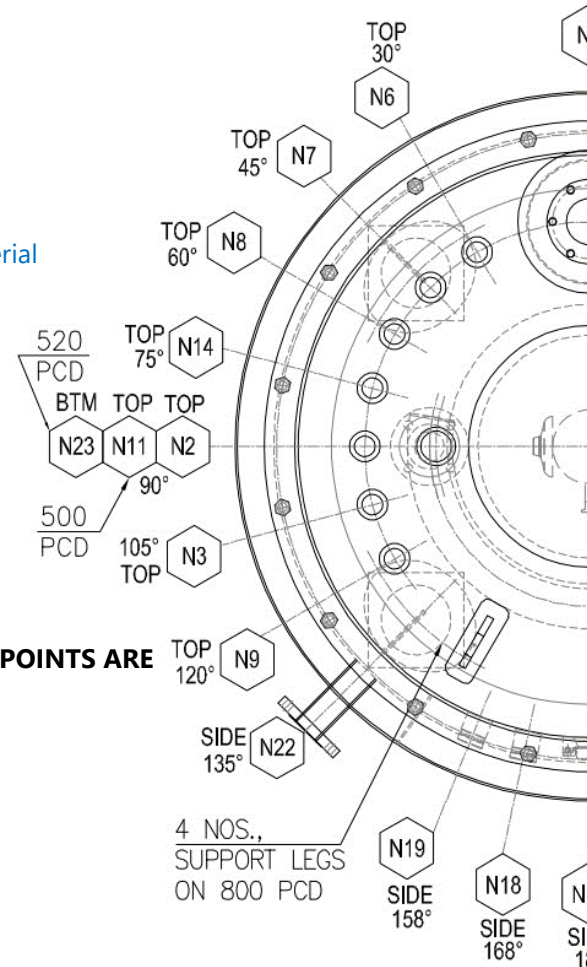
TOP 30°
N6
N
TOP 45°
N7
erial
TOP 60°
N8
520 PCD
TOP 75°
N14
BTM TOP TOP
N23 N11 N2
90°
500 PCD
105° TOP
N3
POINTS ARE
TOP 120°
N9
SIDE 135°
N22
4 NOS., SUPPORT LEGS ON 800 PCD
N19
SIDE 158°
N18
SIDE 168°
N
SI
1